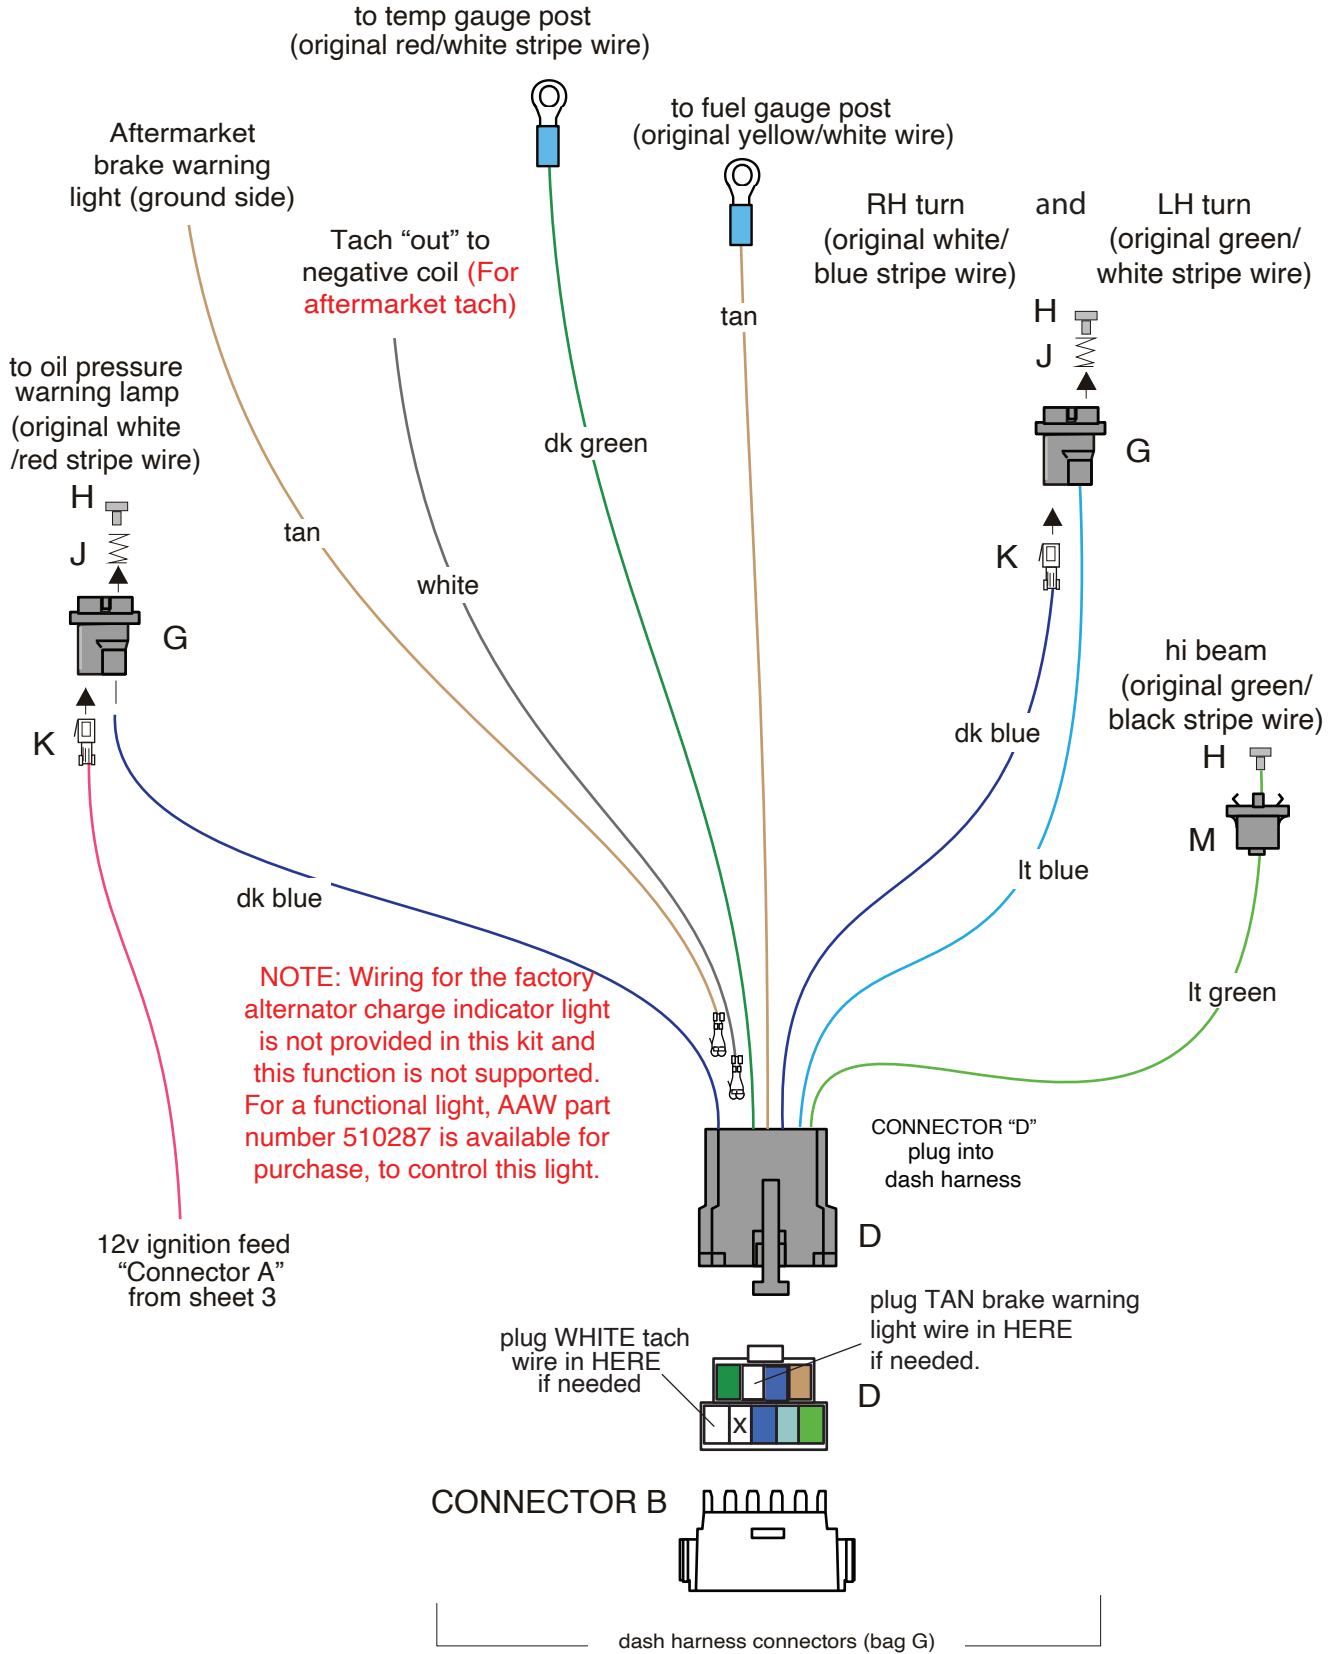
to temp gauge post
(original red/white stripe wire)

to fuel gauge post
(original yellow/white wire)

Aftermarket brake warning light (ground side)

Tach “out” to negative coil (For aftermarket tach)

RH turn (original white/ blue stripe wire)

and

LH turn (original green/ white stripe wire)

H

J

G

K

to oil pressure warning lamp (original white /red stripe wire)

H

J

G

K

tan

white

dk green

tan

dk blue

lt blue

hi beam (original green/ black stripe wire)

H

M

lt green

dk blue

NOTE: Wiring for the factory alternator charge indicator light is not provided in this kit and this function is not supported. For a functional light, AAW part number 510287 is available for purchase, to control this light.

CONNECTOR “D” plug into dash harness

D

12v ignition feed “Connector A” from sheet 3

plug WHITE tach wire in HERE if needed

plug TAN brake warning light wire in HERE if needed.

D

X

CONNECTOR B

dash harness connectors (bag G)